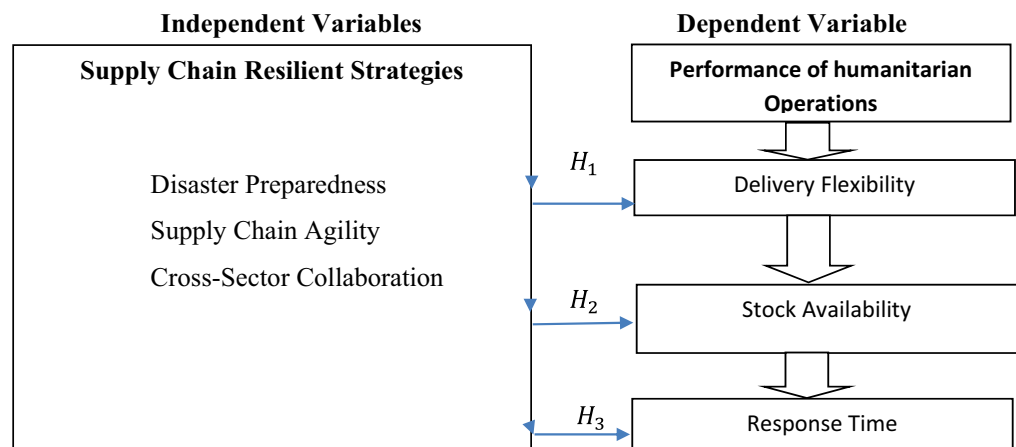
Independent Variables

Dependent Variable

Supply Chain Resilient Strategies

Disaster Preparedness

Supply Chain Agility

Cross-Sector Collaboration

Performance of humanitarian Operations

$H_1$

Delivery Flexibility

$H_2$

Stock Availability

$H_3$

Response Time